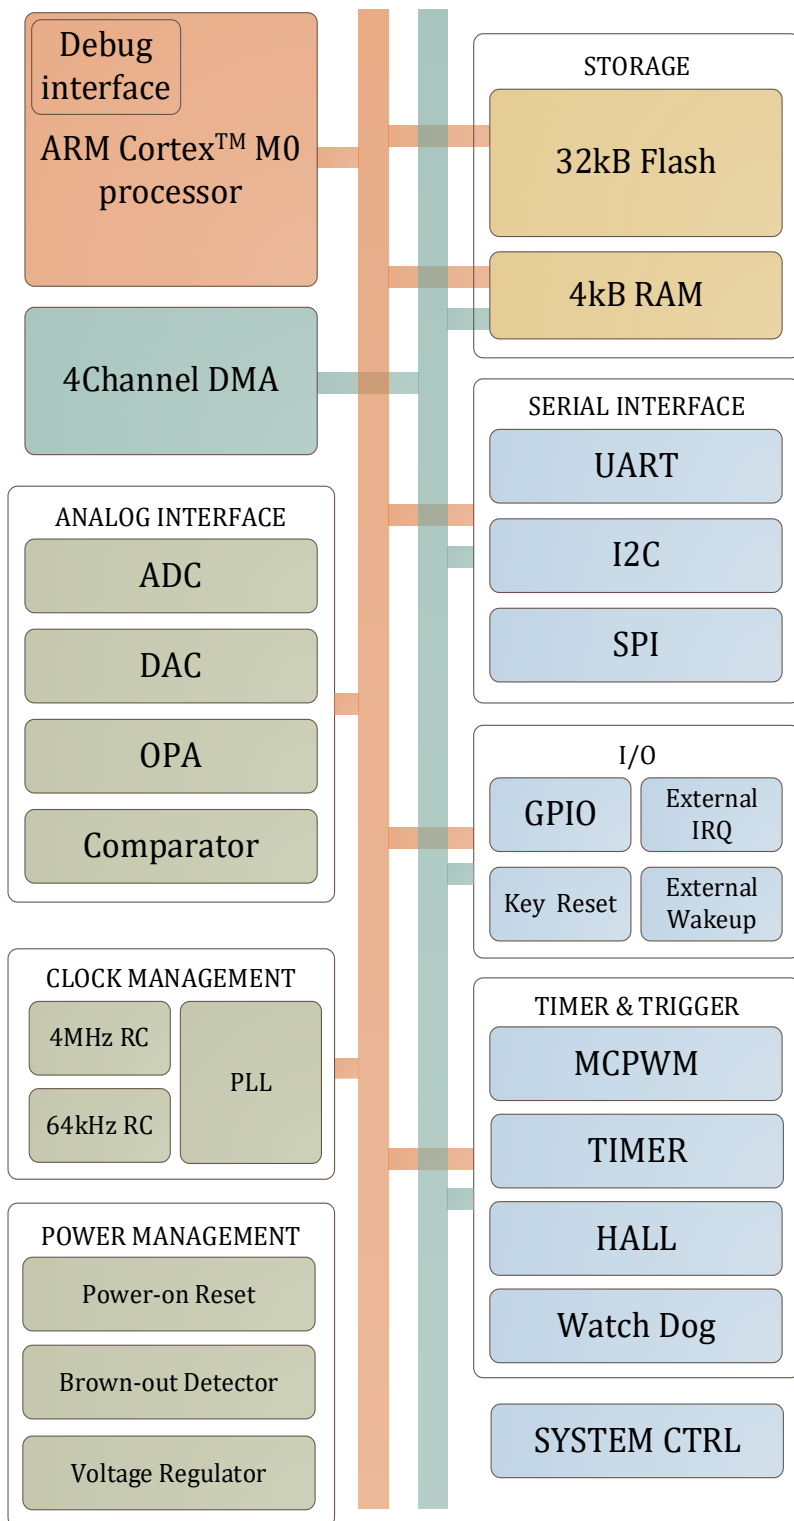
Debug interface

ARM Cortex$^{TM}$ M0 processor

4Channel DMA

ANALOG INTERFACE

ADC

DAC

OPA

Comparator

CLOCK MANAGEMENT

4MHz RC

64kHz RC

PLL

POWER MANAGEMENT

Power-on Reset

Brown-out Detector

Voltage Regulator

STORAGE

32kB Flash

4kB RAM

SERIAL INTERFACE

UART

I2C

SPI

I/O

GPIO

External IRQ

Key Reset

External Wakeup

TIMER & TRIGGER

MCPWM

TIMER

HALL

Watch Dog

SYSTEM CTRL